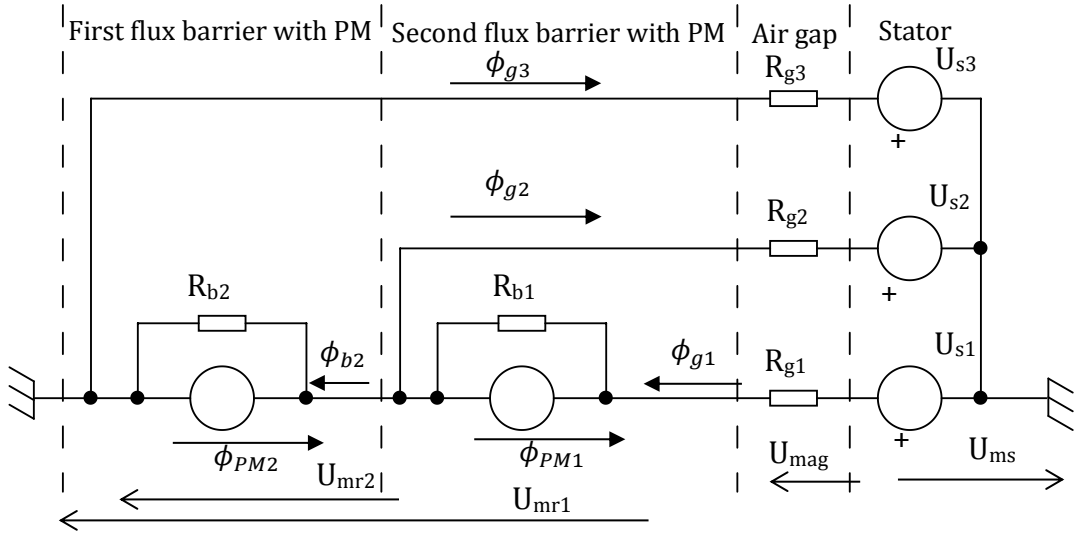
First flux barrier with PM | Second flux barrier with PM | Air gap | Stator

$\phi_{g3}$

$R_{g3}$

$U_{s3}$

+

$\phi_{g2}$

$R_{g2}$

$U_{s2}$

+

$R_{b2}$

$R_{b1}$

$\phi_{b2}$

$\phi_{g1}$

$R_{g1}$

$U_{s1}$

+

$\phi_{PM2}$

$\phi_{PM1}$

$U_{mr2}$

$U_{mag}$

$U_{ms}$

$U_{mr1}$